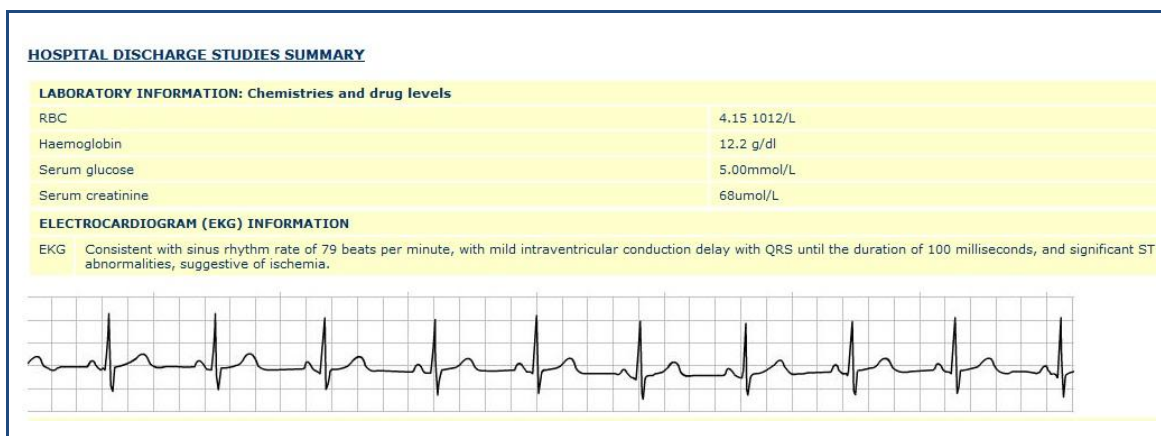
HOSPITAL DISCHARGE STUDIES SUMMARY

| LABORATORY INFORMATION: Chemistries and drug levels | |
|---|---|
| RBC | 4.15 1012/L |
| Haemoglobin | 12.2 g/dl |
| Serum glucose | 5.00mmol/L |
| Serum creatinine | 68umol/L |

ELECTROCARDIOGRAM (EKG) INFORMATION

EKG Consistent with sinus rhythm rate of 79 beats per minute, with mild intraventricular conduction delay with QRS until the duration of 100 milliseconds, and significant ST abnormalities, suggestive of ischemia.